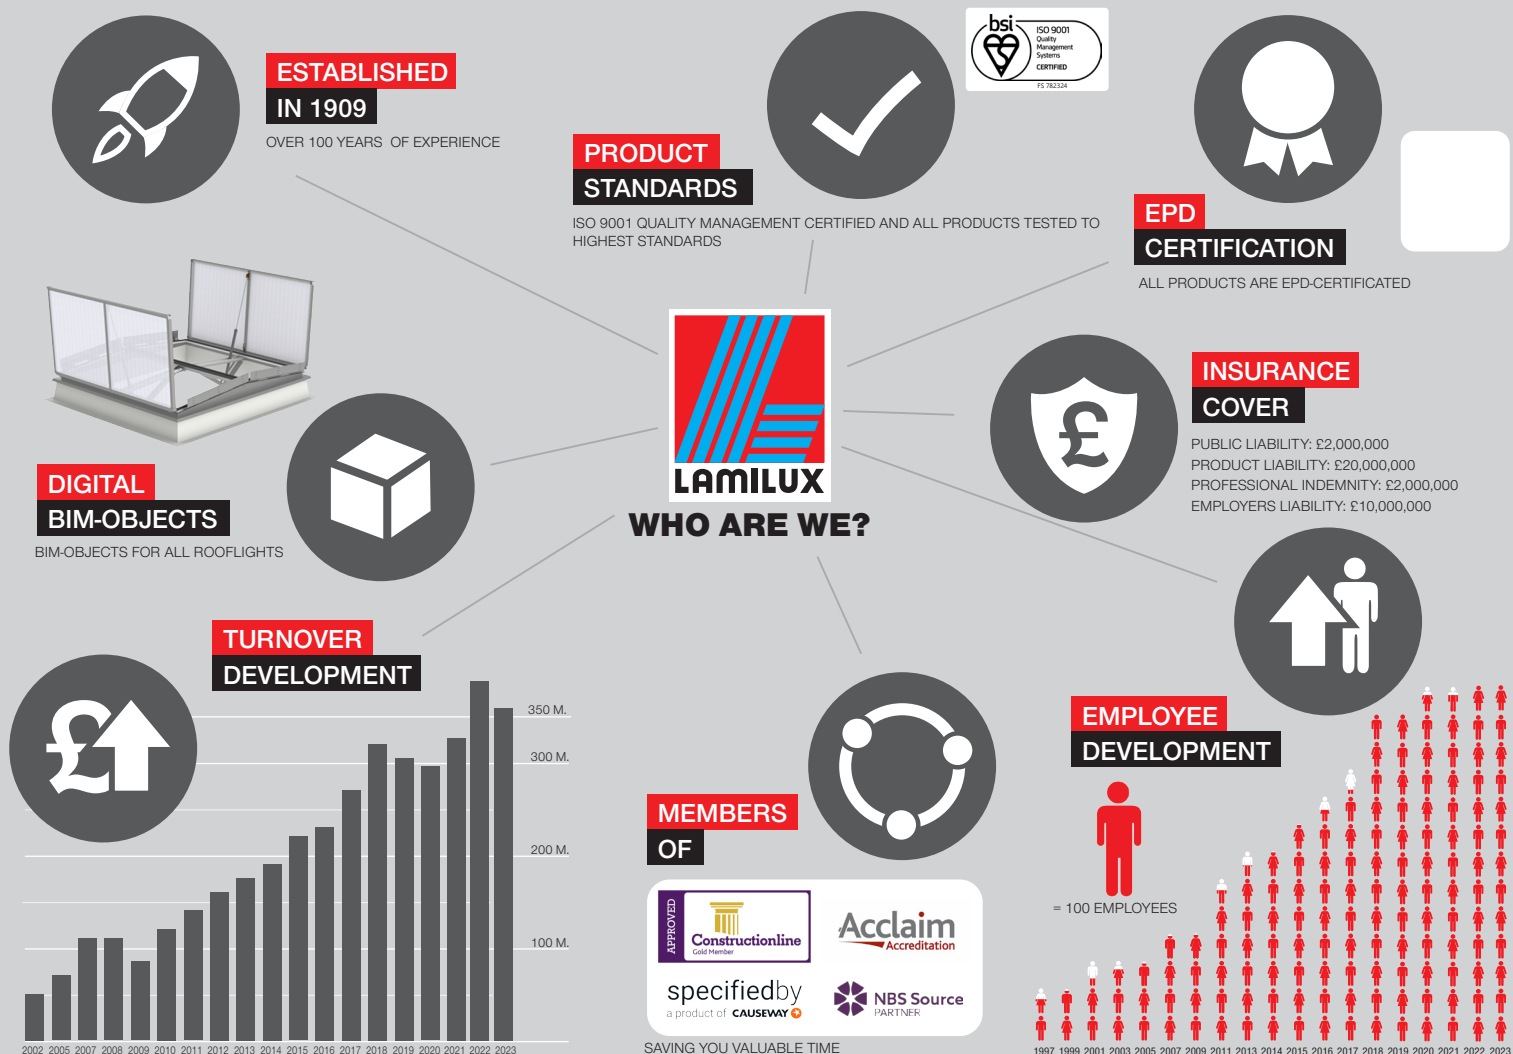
ESTABLISHED
IN 1909
OVER 100 YEARS OF EXPERIENCE

bsi ISO 9001 Quality Management Systems CERTIFIED
FS 782324

PRODUCT
STANDARDS
ISO 9001 QUALITY MANAGEMENT CERTIFIED AND ALL PRODUCTS TESTED TO HIGHEST STANDARDS

EPD
CERTIFICATION
ALL PRODUCTS ARE EPD-CERTIFICATED

LAMILUX
WHO ARE WE?

INSURANCE
COVER
PUBLIC LIABILITY: £2,000,000
PRODUCT LIABILITY: £20,000,000
PROFESSIONAL INDEMNITY: £2,000,000
EMPLOYERS LIABILITY: £10,000,000

DIGITAL
BIM-OBJECTS
BIM-OBJECTS FOR ALL ROOFLIGHTS

TURNOVER
DEVELOPMENT

350 M.
300 M.
200 M.
100 M.

2002 2005 2007 2008 2009 2010 2011 2012 2013 2014 2015 2016 2017 2018 2019 2020 2021 2022 2023

MEMBERS
OF

APPROVED Constructionline Gold Member
Acclaim Accreditation
specifiedby a product of CAUSEWAY
NBS Source PARTNER

SAVING YOU VALUABLE TIME

EMPLOYEE
DEVELOPMENT
= 100 EMPLOYEES

1997 1999 2001 2003 2005 2007 2009 2011 2013 2014 2015 2016 2017 2018 2019 2020 2021 2022 2023